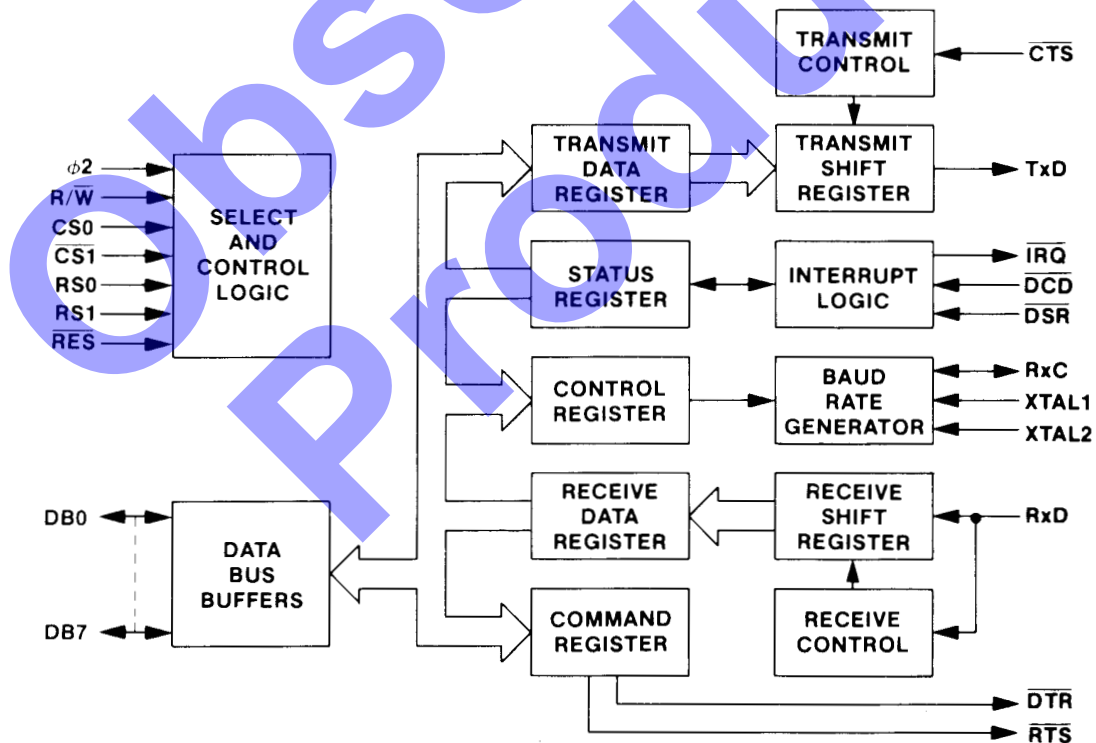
Obsolete Product

TRANSMIT CONTROL

$\overline{CTS}$

$\phi2$

$R/\overline{W}$

CS0

$\overline{CS1}$

RS0

RS1

$\overline{RES}$

SELECT AND CONTROL LOGIC

TRANSMIT DATA REGISTER

TRANSMIT SHIFT REGISTER

TxD

STATUS REGISTER

INTERRUPT LOGIC

$\overline{IRQ}$

$\overline{DCD}$

$\overline{DSR}$

CONTROL REGISTER

BAUD RATE GENERATOR

RxC

XTAL1

XTAL2

DB0

DB7

DATA BUS BUFFERS

RECEIVE DATA REGISTER

RECEIVE SHIFT REGISTER

RxD

COMMAND REGISTER

RECEIVE CONTROL

$\overline{DTR}$

$\overline{RTS}$